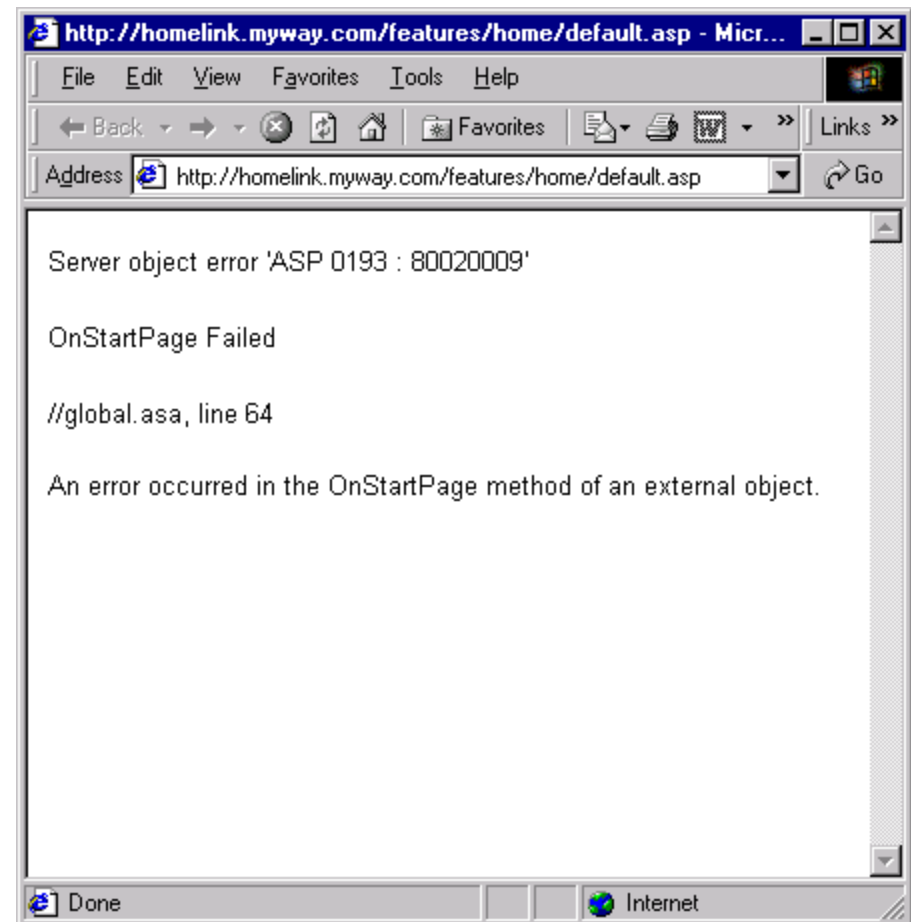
http://homelink.myway.com/features/home/default.asp - Micr...

File Edit View Favorites Tools Help

Back Favorites Links »

Address http://homelink.myway.com/features/home/default.asp Go

Server object error 'ASP 0193 : 80020009'

OnStartPage Failed

//global.asa, line 64

An error occurred in the OnStartPage method of an external object.

Done Internet